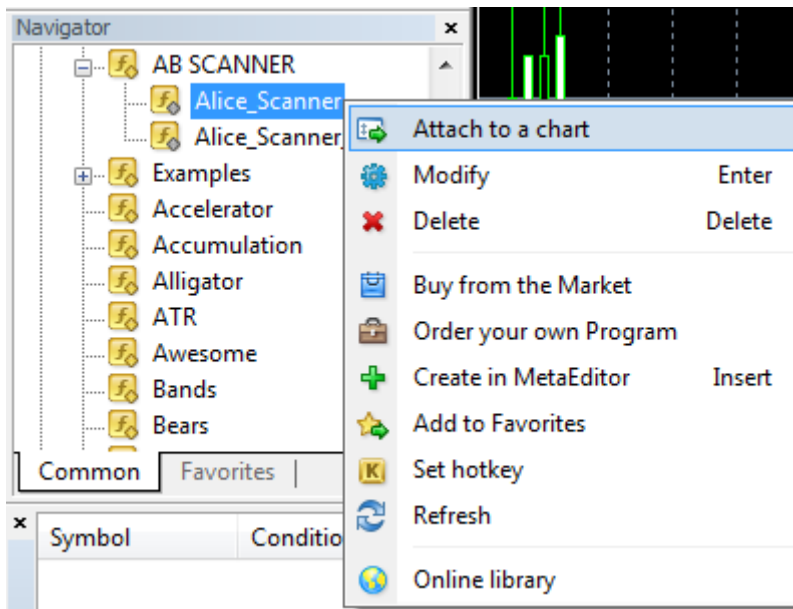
Navigator ×

AB SCANNER
Alice_Scanner
Alice_Scanner
Examples
Accelerator
Accumulation
Alligator
ATR
Awesome
Bands
Bears

Common | Favorites

×
Symbol | Conditio

Attach to a chart
Modify Enter
Delete Delete
Buy from the Market
Order your own Program
Create in MetaEditor Insert
Add to Favorites
Set hotkey
Refresh
Online library